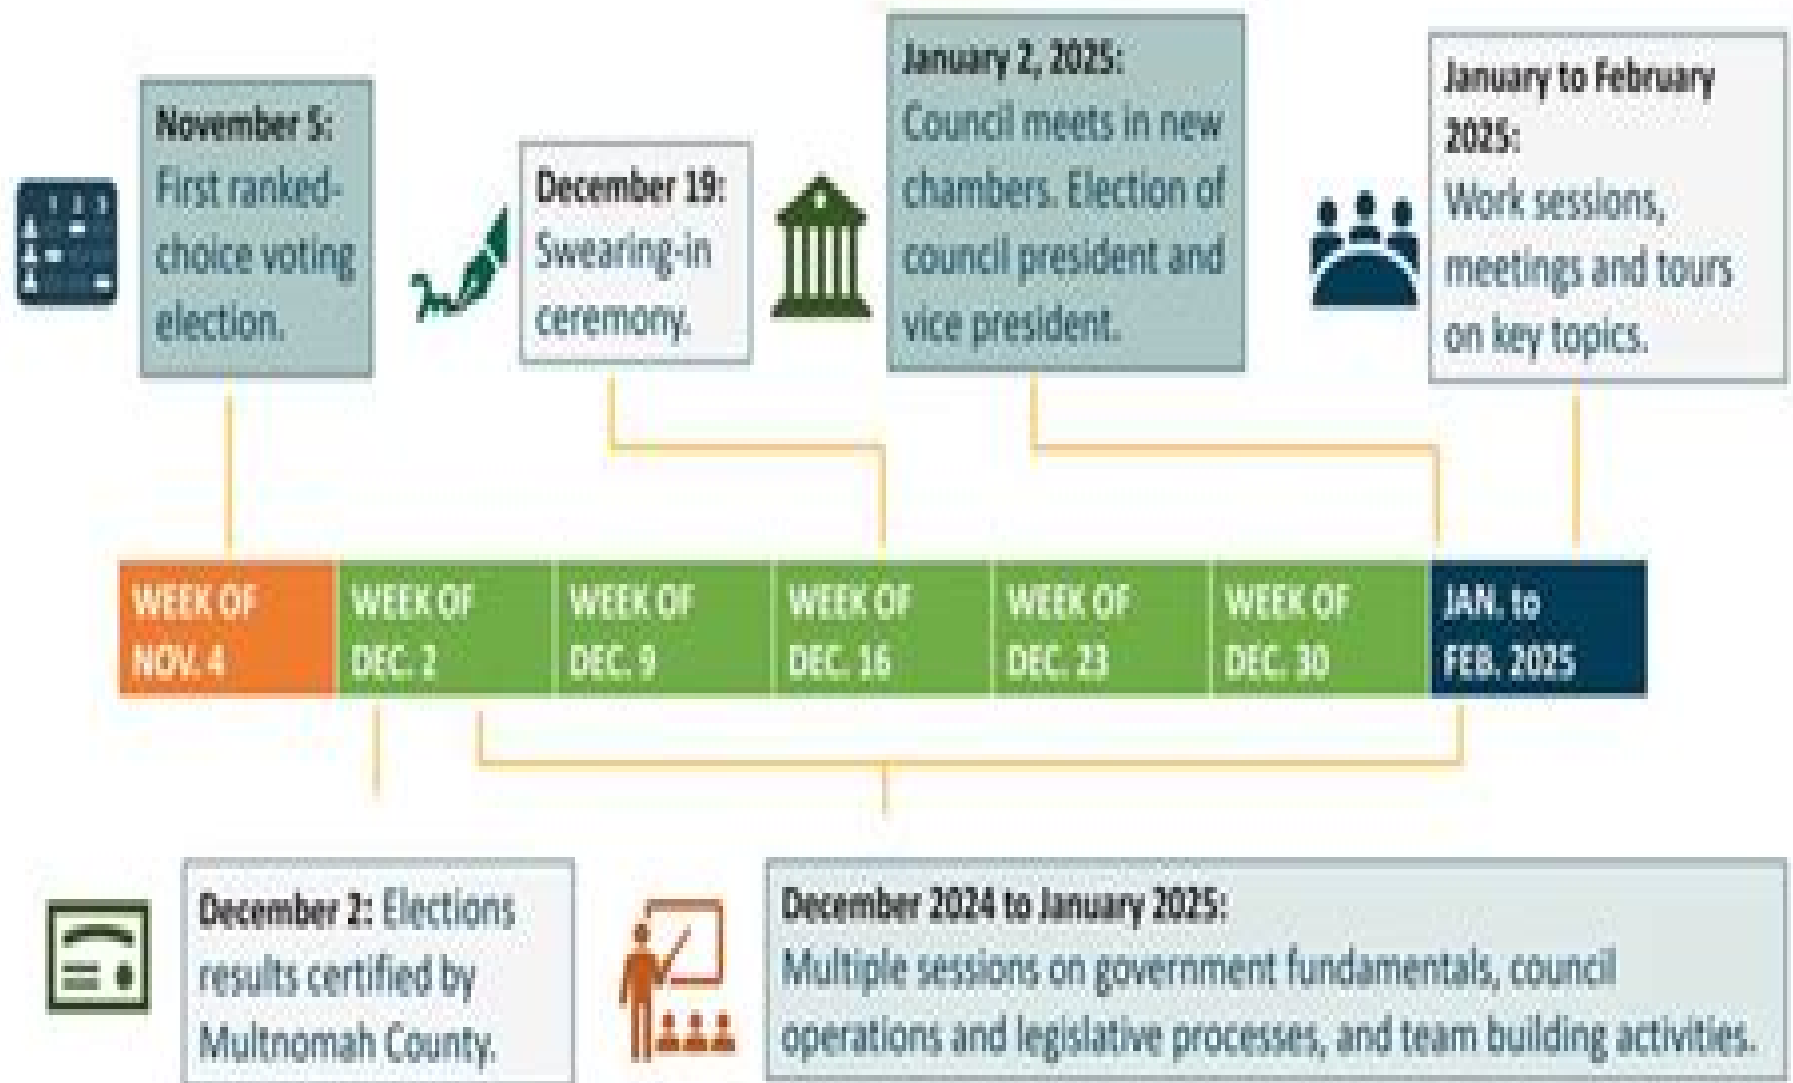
1 2 3

November 5: First ranked-choice voting election.

December 19: Swearing-in ceremony.

January 2, 2025: Council meets in new chambers. Election of council president and vice president.

January to February 2025: Work sessions, meetings and tours on key topics.

| WEEK OF NOV. 4 | WEEK OF DEC. 2 | WEEK OF DEC. 9 | WEEK OF DEC. 16 | WEEK OF DEC. 23 | WEEK OF DEC. 30 | JAN. to FEB. 2025 |
|---|---|---|---|---|---|---|

December 2: Elections results certified by Multnomah County.

December 2024 to January 2025: Multiple sessions on government fundamentals, council operations and legislative processes, and team building activities.